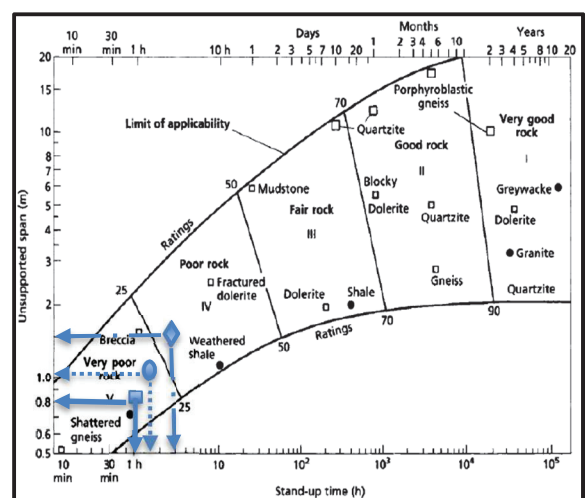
10 min 30 min 1 h 10 h 1 2 3 5 7 10 20 Days 1 2 3 4 6 10 Months 2 3 4 5 8 10 20 Years

20 15 10 8 7 6 5 4 3 2 1.0 0.8 0.6 0.5

Unsupported span (m)

Limit of applicability

Porphyroblastic gneiss

Quartzite

Very good rock

I

Good rock

II

Blocky

Dolerite

Quartzite

Greywacke

Dolerite

Granite

Gneiss

Quartzite

Mudstone

Fair rock

III

Poor rock

Fractured dolerite

IV

Dolerite

Shale

Breccia

Very poor rock

V

Weathered shale

Shattered gneiss

Ratings

70

50

25

Ratings

90

70

50

25

10 min 30 min 1 h 10 $10^2$ $10^3$ $10^4$ $10^5$

Stand-up time (h)